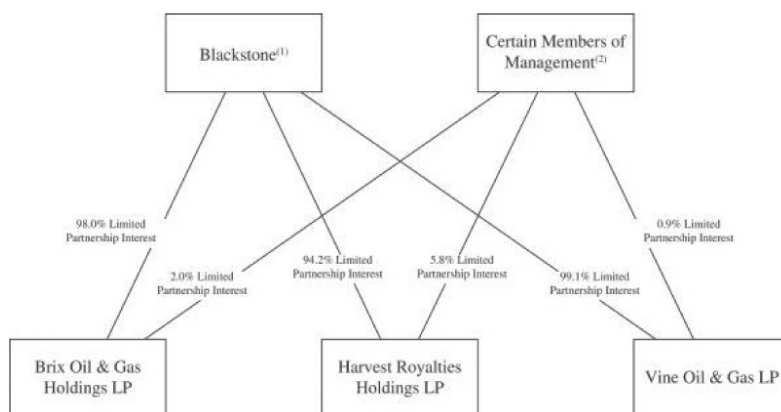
Blackstone$^{(1)}$

Certain Members of Management$^{(2)}$

98.0% Limited Partnership Interest

2.0% Limited Partnership Interest

94.2% Limited Partnership Interest

5.8% Limited Partnership Interest

99.1% Limited Partnership Interest

0.9% Limited Partnership Interest

Brix Oil & Gas Holdings LP

Harvest Royalties Holdings LP

Vine Oil & Gas LP